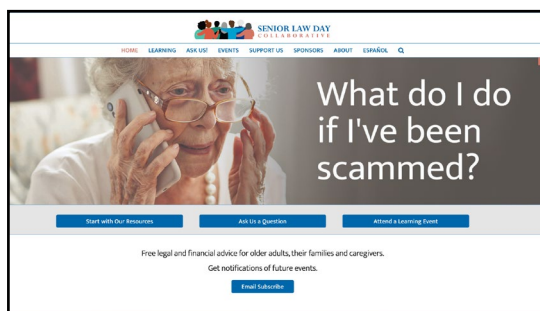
SENIOR LAW DAY
COLLABORATIVE

HOME LEARNING ASK US! EVENTS SUPPORT US SPONSORS ABOUT ESPAÑOL

What do I do if I've been scammed?

Start with Our Resources
Ask Us a Question
Attend a Learning Event

Free legal and financial advice for older adults, their families and caregivers.
Get notifications of future events.

Email Subscribe